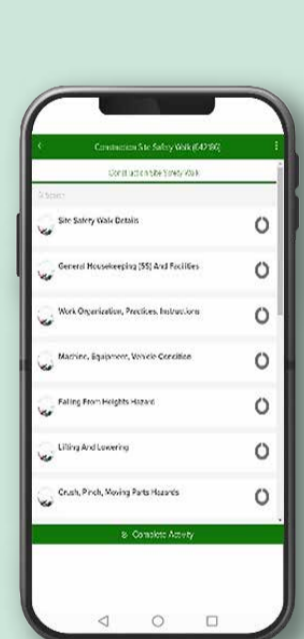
Construction Site Safety Walk (64266)

Construction Site Safety Walk

Search

Site Safety Walk Details

General Housekeeping (5S) And Facilities

Work Organization, Practices, Instructions

Machine, Equipment, Vehicle Condition

Falling From Heights Hazard

Lifting And Lowering

Crush, Pinch, Moving Parts Hazards

Complete Activity